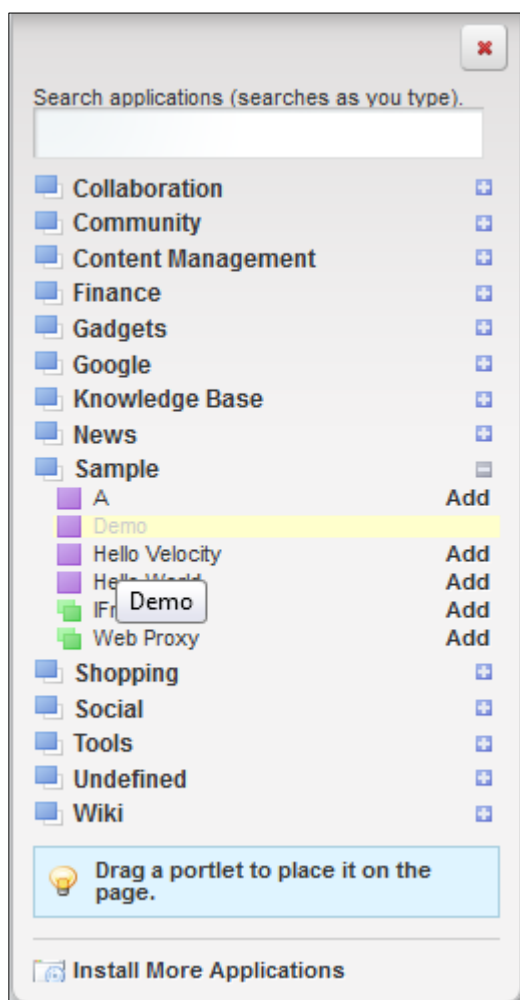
Search applications (searches as you type).

Collaboration
Community
Content Management
Finance
Gadgets
Google
Knowledge Base
News
Sample
A Add
Demo
Hello Velocity Add
Hello World Add
IFr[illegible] Add
Demo
Web Proxy Add
Shopping
Social
Tools
Undefined
Wiki

Drag a portlet to place it on the page.

Install More Applications